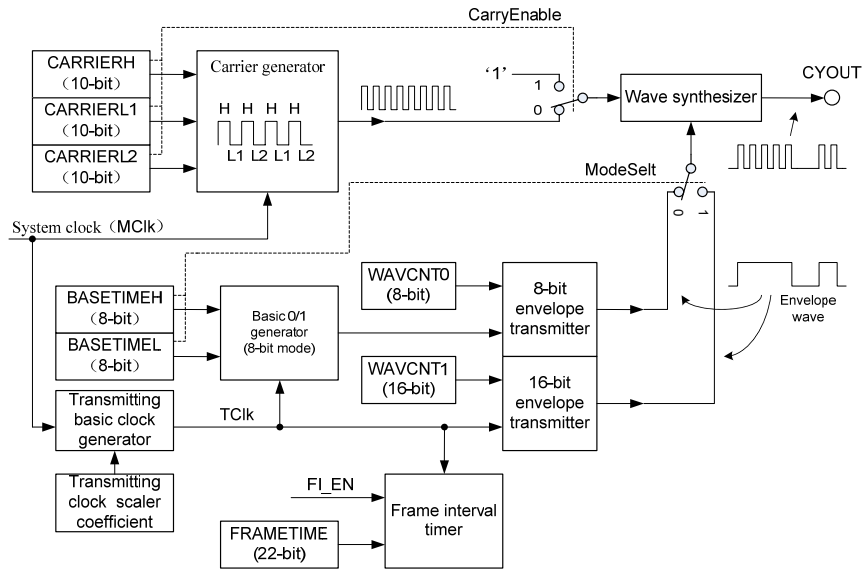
CarryEnable

CARRIERH
（10-bit）

CARRIERL1
（10-bit）

CARRIERL2
（10-bit）

Carrier generator

H H H H

L1 L2 L1 L2

'1'

1

0

Wave synthesizer

CYOUT

ModeSelt

0

1

System clock（MClk）

WAVCNT0
(8-bit)

8-bit envelope transmitter

Envelope wave

BASETIMEH
（8-bit）

BASETIMEL
（8-bit）

Basic 0/1 generator
(8-bit mode)

WAVCNT1
(16-bit)

16-bit envelope transmitter

Transmitting basic clock generator

TClk

FI_EN

Transmitting clock scaler coefficient

Frame interval timer

FRAMETIME
(22-bit)